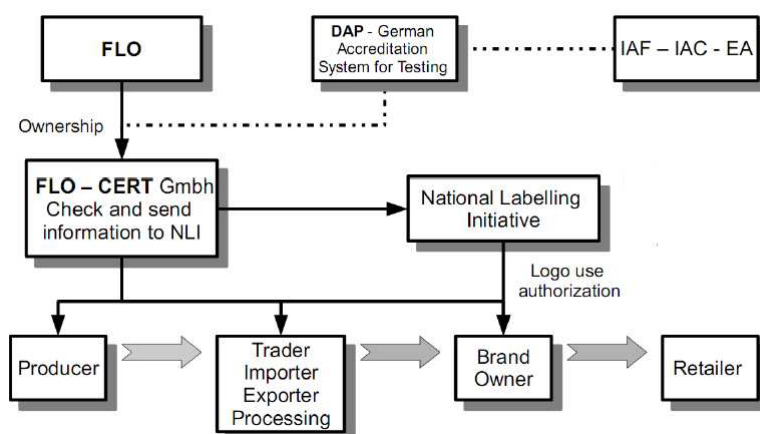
FLO

DAP - German Accreditation System for Testing

IAF – IAC - EA

Ownership

FLO – CERT Gmbh
Check and send information to NLI

National Labelling Initiative

Logo use authorization

Producer

Trader
Importer
Exporter
Processing

Brand Owner

Retailer